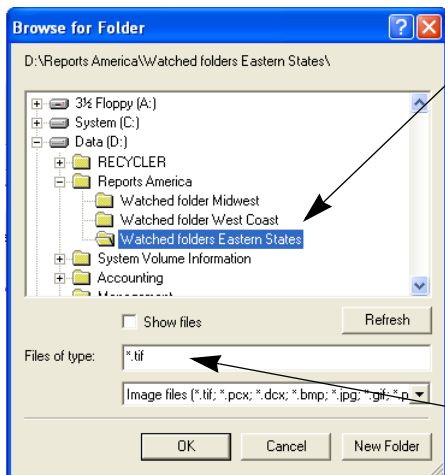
Browse for Folder

D:\Reports America\Watched folders Eastern States\

3½ Floppy (A:)
System (C:)
Data (D:)
RECYCLER
Reports America
Watched folder Midwest
Watched folder West Coast
Watched folders Eastern States
System Volume Information
Accounting
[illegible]

Show files

Refresh

Files of type:

*.tif

Image files (*.tif; *.pcx; *.dcx; *.bmp; *.jpg; *.gif; *.p

OK

Cancel

New Folder